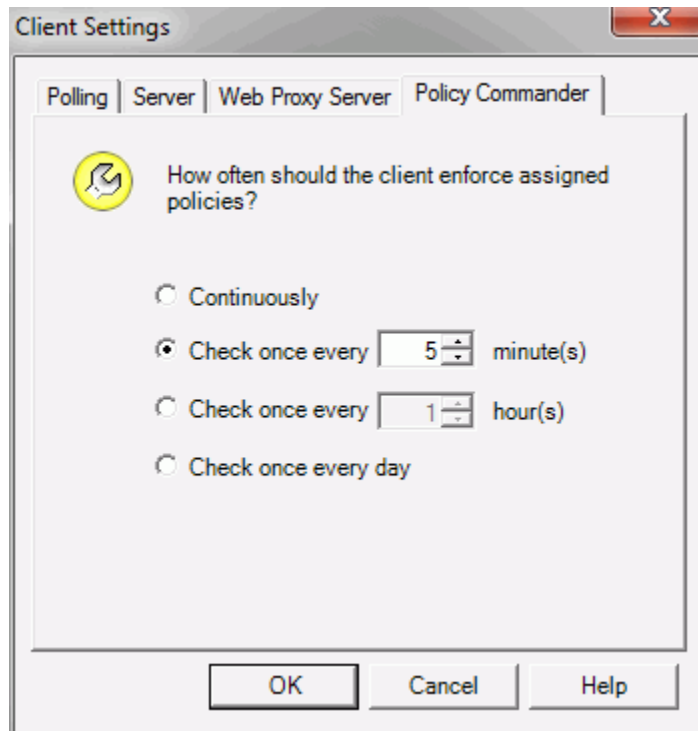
Client Settings

Polling | Server | Web Proxy Server | Policy Commander

How often should the client enforce assigned policies?

Continuously

Check once every 5 minute(s)

Check once every 1 hour(s)

Check once every day

OK Cancel Help